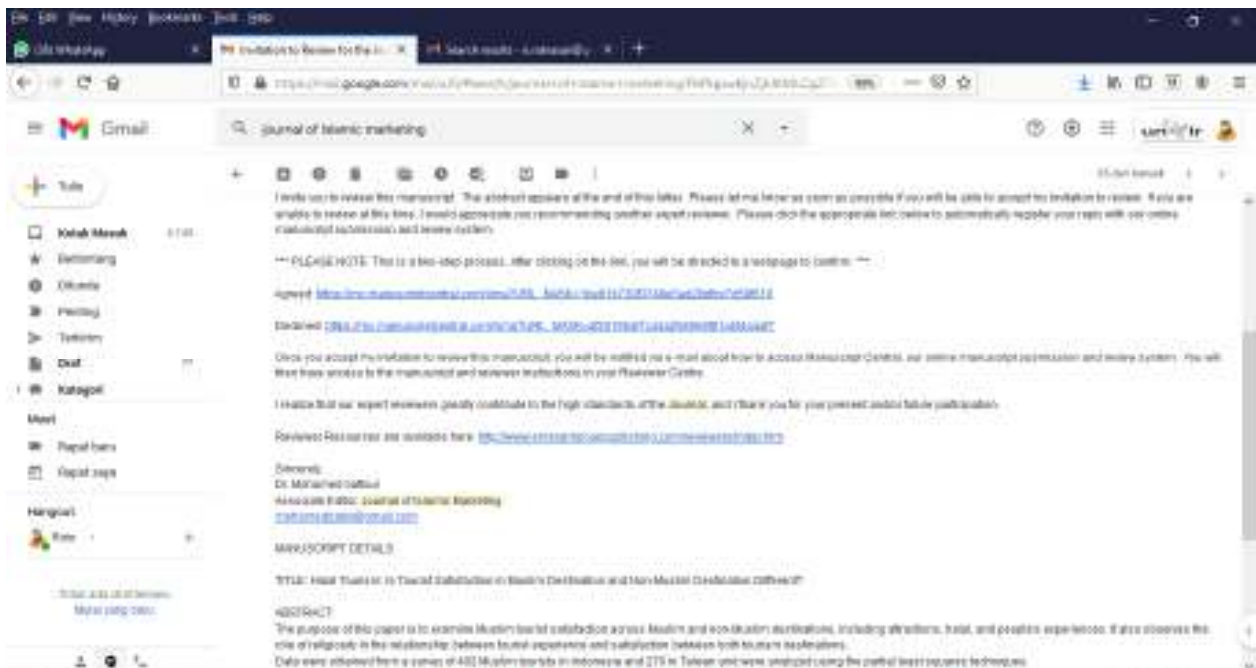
File Edit View History Bookmarks Tools Help

(3) WhatsApp
Invitation to Review for the J... ×
Search results - ... ×

https://mail.google.com/mail/u/0/#search/journal+of+islamic+marketing/...

Gmail

journal of islamic marketing

Tulis

Kotak Masuk
Berbintang
Ditunda
Penting
Terkirim
Draf
Kategori

Meet
Rapat baru
Gabung ke rapat

Hangout

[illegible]

I invite you to review this manuscript. The abstract appears at the end of this letter. Please let me know as soon as possible if you will be able to accept my invitation to review. If you are unable to review at this time, I would appreciate you recommending another expert reviewer. Please click the appropriate link below to automatically register your reply with our online manuscript submission and review system.

*** PLEASE NOTE: This is a two-step process. After clicking on the link, you will be directed to a webpage to confirm. ***

Agreed: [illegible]

Declined: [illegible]

Once you accept my invitation to review this manuscript, you will be notified via e-mail about how to access Manuscript Central, our online manuscript submission and review system. You will then have access to the manuscript and reviewer instructions in your Reviewer Centre.

I realise that our expert reviewers greatly contribute to the high standards of the Journal, and I thank you for your present and/or future participation.

Reviewer Resources are available here: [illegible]

Sincerely,
Dr. Mohamed Salloul
Associate Editor, Journal of Islamic Marketing
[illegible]

MANUSCRIPT DETAILS

TITLE: Halal Tourism: Is Tourist Satisfaction in Muslim Destination and Non-Muslim Destination Different?

ABSTRACT:
The purpose of this paper is to examine Muslim tourist satisfaction across Muslim and non-Muslim destinations, including attractions, hotel, and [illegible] experiences. It also observes the role of religiosity in the relationship between tourist experience and satisfaction between both Muslim destinations.
Data were obtained from a survey of 482 Muslim tourists in Indonesia and 275 in Taiwan and were analyzed using the partial least squares technique.